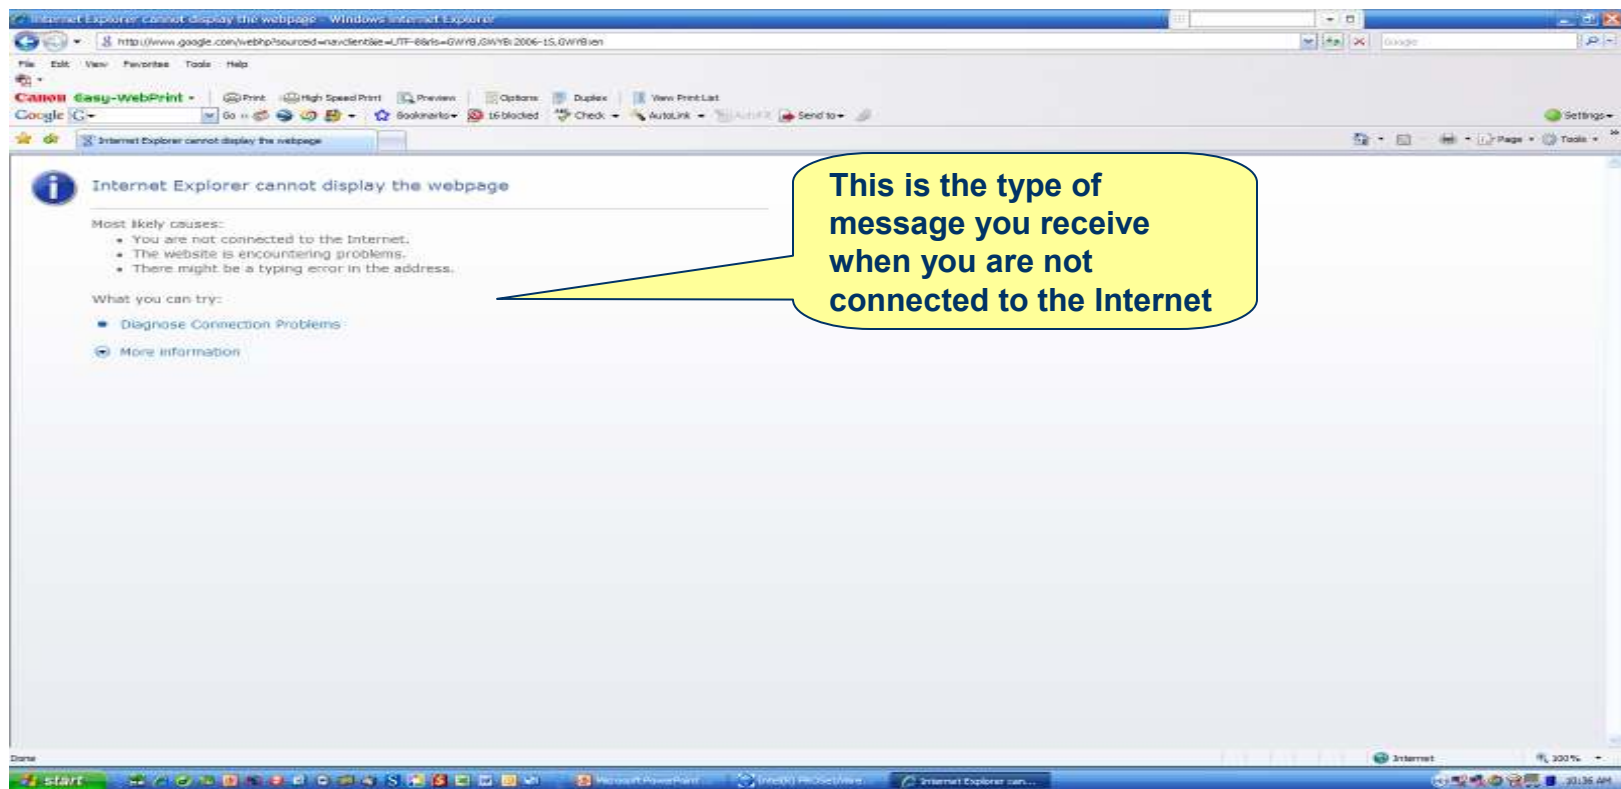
Internet Explorer cannot display the webpage - Windows Internet Explorer

http://www.google.com/webhp?sourceid=navclient&ie=UTF-8&rls=GWYB,GWYB:2006-15,GWYB:en

Google

File Edit View Favorites Tools Help

Canon Easy-WebPrint · Print · High Speed Print · Preview · Options · Duplex · View Print List

Google G· Go · Bookmarks· 16 blocked · Check · AutoLink · Send to· Settings·

Internet Explorer cannot display the webpage

Page · Tools ·

Internet Explorer cannot display the webpage

Most likely causes:
• You are not connected to the Internet.
• The website is encountering problems.
• There might be a typing error in the address.

What you can try:

Diagnose Connection Problems

More information

This is the type of message you receive when you are not connected to the Internet

Done

Internet

100%

start

Microsoft PowerPoint

Intel(R) PROSet/Wire...

Internet Explorer can...

10:36 AM